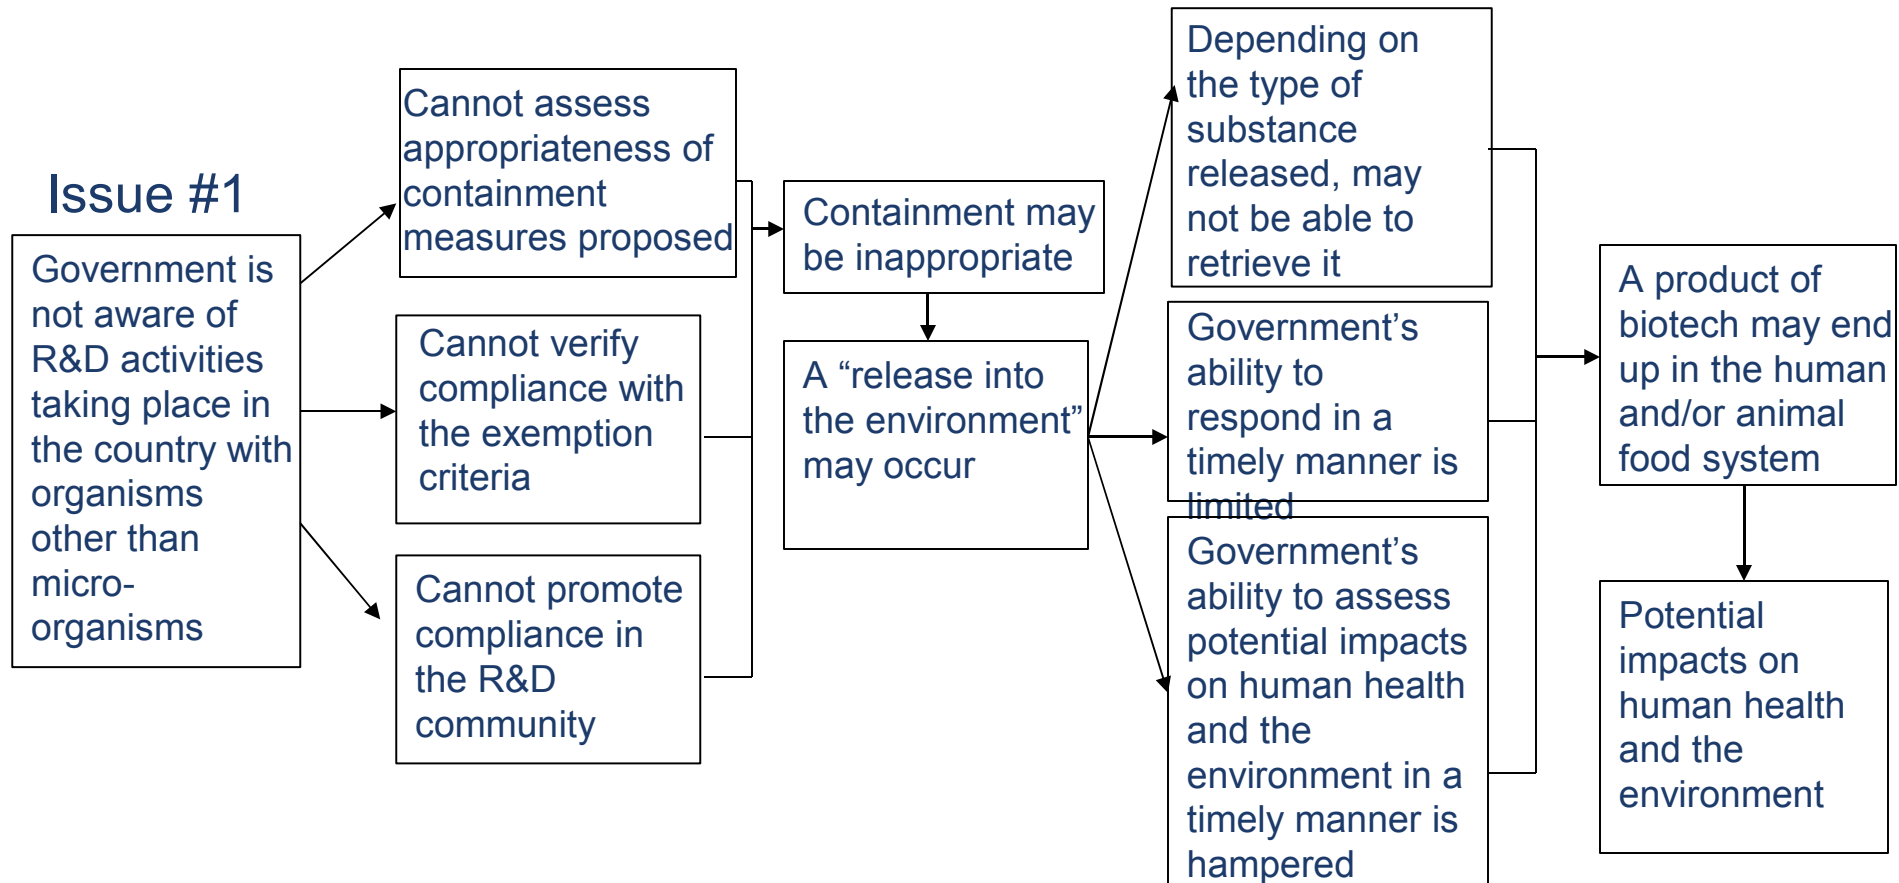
Issue #1

Government is not aware of R&D activities taking place in the country with organisms other than micro-organisms

Cannot assess appropriateness of containment measures proposed

Cannot verify compliance with the exemption criteria

Cannot promote compliance in the R&D community

Containment may be inappropriate

A “release into the environment” may occur

Depending on the type of substance released, may not be able to retrieve it

Government’s ability to respond in a timely manner is limited

Government’s ability to assess potential impacts on human health and the environment in a timely manner is hampered

A product of biotech may end up in the human and/or animal food system

Potential impacts on human health and the environment